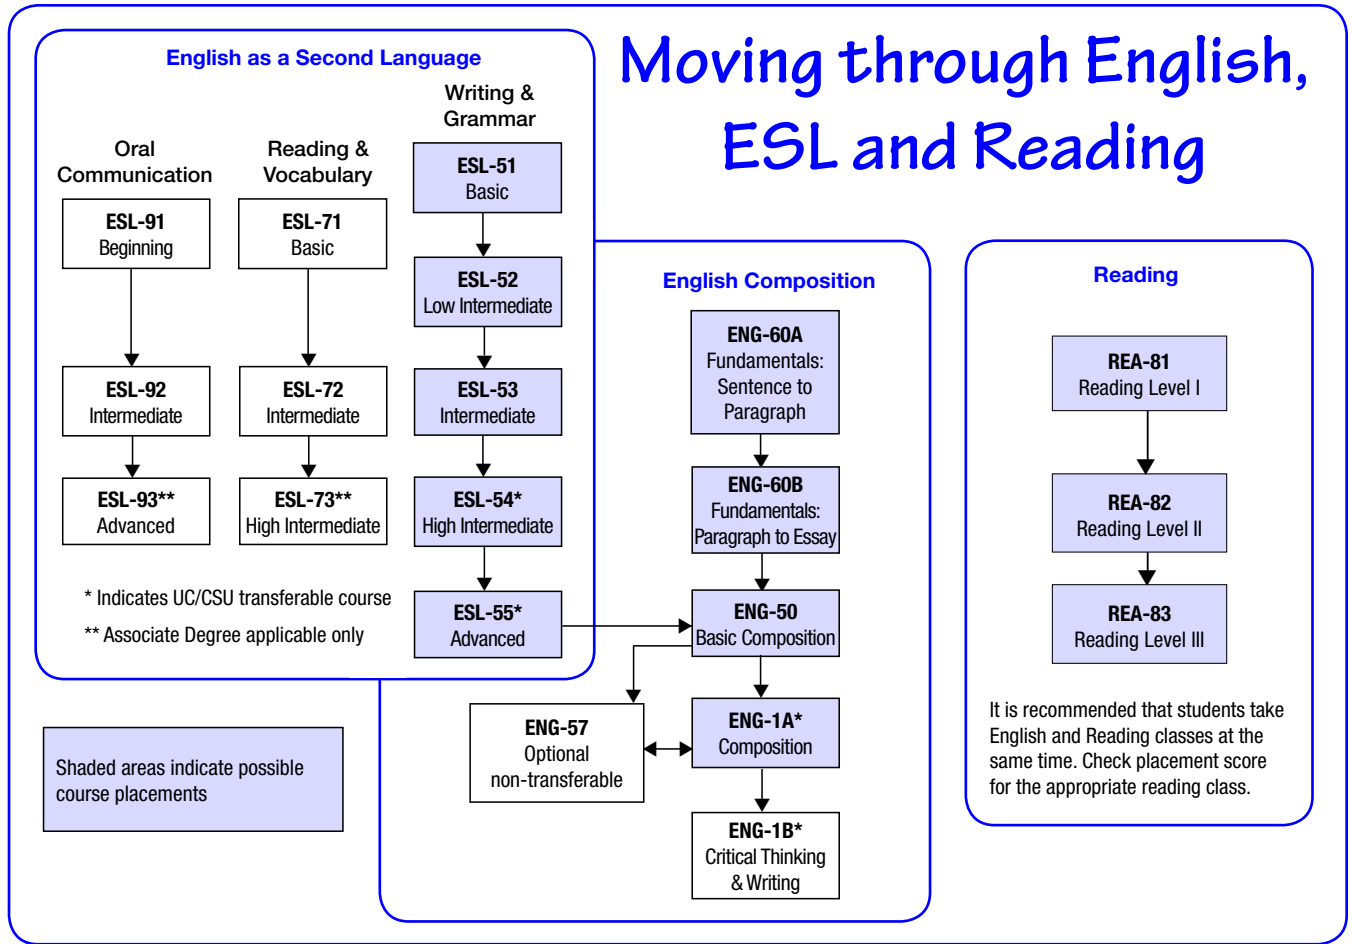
Moving through English, ESL and Reading

English as a Second Language

Oral Communication

ESL-91
Beginning

ESL-92
Intermediate

ESL-93**
Advanced

Reading & Vocabulary

ESL-71
Basic

ESL-72
Intermediate

ESL-73**
High Intermediate

Writing & Grammar

ESL-51
Basic

ESL-52
Low Intermediate

ESL-53
Intermediate

ESL-54*
High Intermediate

ESL-55*
Advanced

* Indicates UC/CSU transferable course

** Associate Degree applicable only

Shaded areas indicate possible course placements

English Composition

ENG-60A
Fundamentals: Sentence to Paragraph

ENG-60B
Fundamentals: Paragraph to Essay

ENG-50
Basic Composition

ENG-57
Optional non-transferable

ENG-1A*
Composition

ENG-1B*
Critical Thinking & Writing

Reading

REA-81
Reading Level I

REA-82
Reading Level II

REA-83
Reading Level III

It is recommended that students take English and Reading classes at the same time. Check placement score for the appropriate reading class.